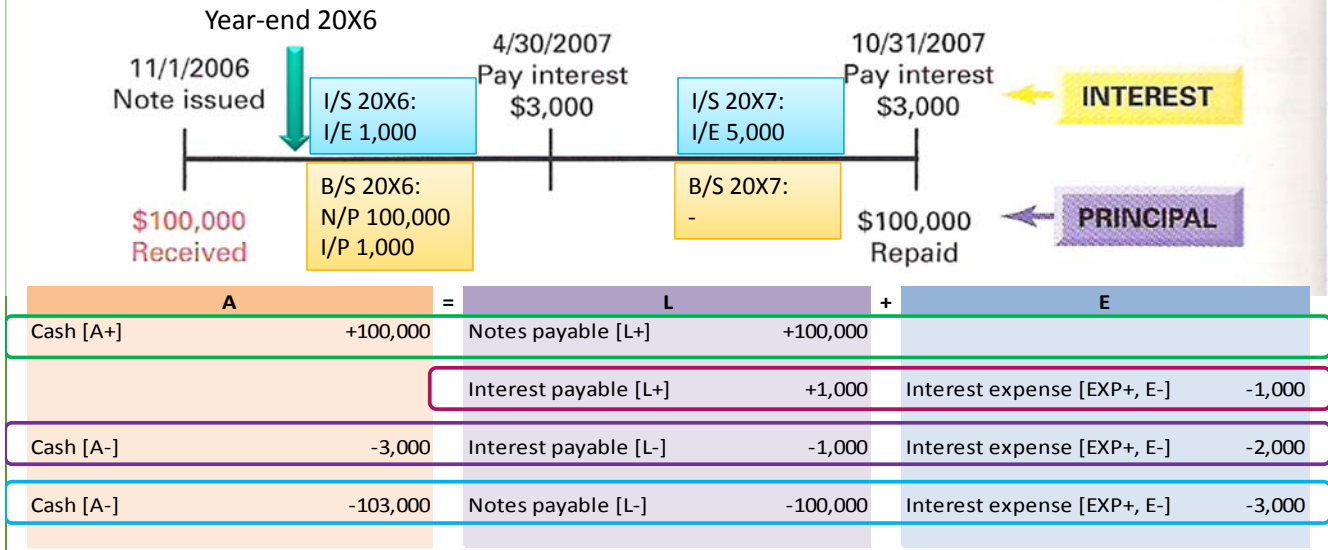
Year-end 20X6

11/1/2006
Note issued

I/S 20X6:
I/E 1,000

B/S 20X6:
N/P 100,000
I/P 1,000

$100,000
Received

4/30/2007
Pay interest
$3,000

I/S 20X7:
I/E 5,000

B/S 20X7:
-

10/31/2007
Pay interest
$3,000

$100,000
Repaid

INTEREST

PRINCIPAL

| A | | = | L | | + | E | |
|---|---|---|---|---|---|---|---|
| Cash [A+] | +100,000 | | Notes payable [L+] | +100,000 | | | |
| | | | Interest payable [L+] | +1,000 | | Interest expense [EXP+, E-] | -1,000 |
| Cash [A-] | -3,000 | | Interest payable [L-] | -1,000 | | Interest expense [EXP+, E-] | -2,000 |
| Cash [A-] | -103,000 | | Notes payable [L-] | -100,000 | | Interest expense [EXP+, E-] | -3,000 |